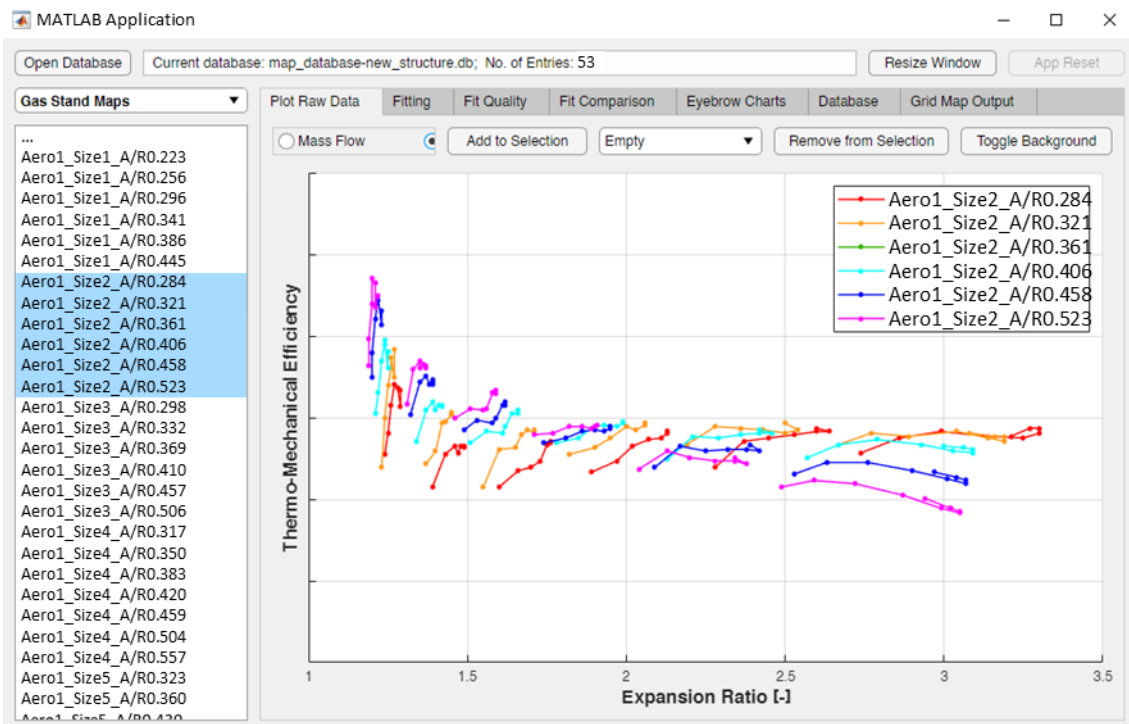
MATLAB Application

Open Database
Current database: map_database-new_structure.db; No. of Entries: 53
Resize Window
App Reset

Gas Stand Maps

...
Aero1_Size1_A/R0.223
Aero1_Size1_A/R0.256
Aero1_Size1_A/R0.296
Aero1_Size1_A/R0.341
Aero1_Size1_A/R0.386
Aero1_Size1_A/R0.445
Aero1_Size2_A/R0.284
Aero1_Size2_A/R0.321
Aero1_Size2_A/R0.361
Aero1_Size2_A/R0.406
Aero1_Size2_A/R0.458
Aero1_Size2_A/R0.523
Aero1_Size3_A/R0.298
Aero1_Size3_A/R0.332
Aero1_Size3_A/R0.369
Aero1_Size3_A/R0.410
Aero1_Size3_A/R0.457
Aero1_Size3_A/R0.506
Aero1_Size4_A/R0.317
Aero1_Size4_A/R0.350
Aero1_Size4_A/R0.383
Aero1_Size4_A/R0.420
Aero1_Size4_A/R0.459
Aero1_Size4_A/R0.504
Aero1_Size4_A/R0.557
Aero1_Size5_A/R0.323
Aero1_Size5_A/R0.360
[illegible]

Plot Raw Data
Fitting
Fit Quality
Fit Comparison
Eyebrow Charts
Database
Grid Map Output

Mass Flow
Add to Selection
Empty
Remove from Selection
Toggle Background

Aero1_Size2_A/R0.284
Aero1_Size2_A/R0.321
Aero1_Size2_A/R0.361
Aero1_Size2_A/R0.406
Aero1_Size2_A/R0.458
Aero1_Size2_A/R0.523

Thermo-Mechanical Efficiency

1
1.5
2
2.5
3
3.5
Expansion Ratio [-]